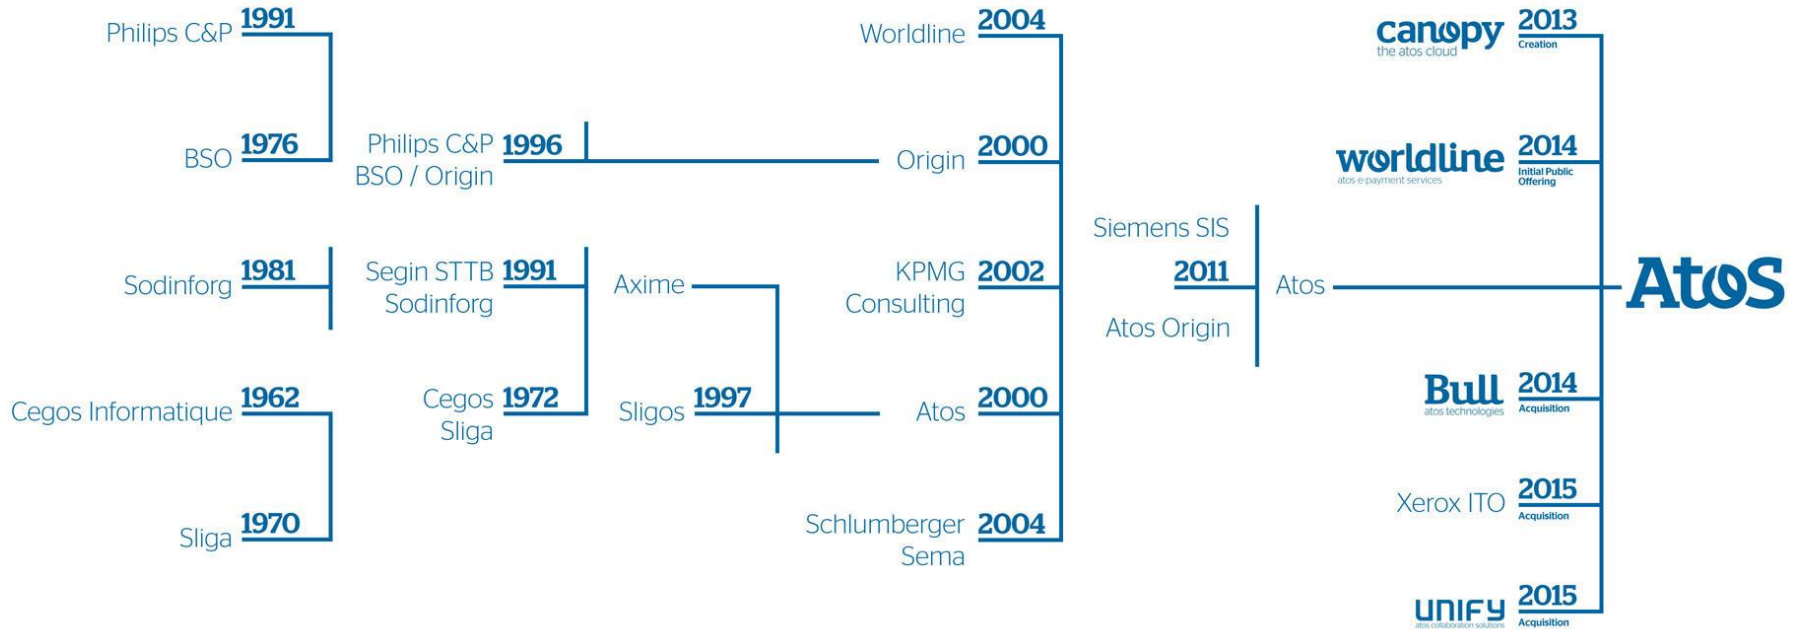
Philips C&P 1991

BSO 1976

Sodinforg 1981

Cegos Informatique 1962

Sliga 1970

Philips C&P BSO / Origin 1996

Segin STTB Sodinforg 1991

Cegos Sliga 1972

Axime

Sligos 1997

Worldline 2004

Origin 2000

KPMG Consulting 2002

Atos 2000

Schlumberger Sema 2004

Siemens SIS

2011

Atos Origin

Atos

canopy the atos cloud 2013 Creation

worldline atos e-payment services 2014 Initial Public Offering

Bull atos technologies 2014 Acquisition

Xerox ITO 2015 Acquisition

UNIFY atos collaboration solutions 2015 Acquisition

Atos